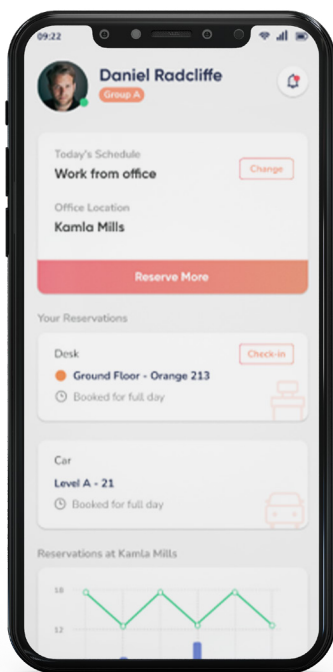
09:22

Daniel Radcliffe

Group A

Today's Schedule

Work from office

Change

Office Location

Kamla Mills

Reserve More

Your Reservations

Desk

Check-in

Ground Floor - Orange 213

Booked for full day

Car

Level A - 21

Booked for full day

Reservations at Kamla Mills

18

12